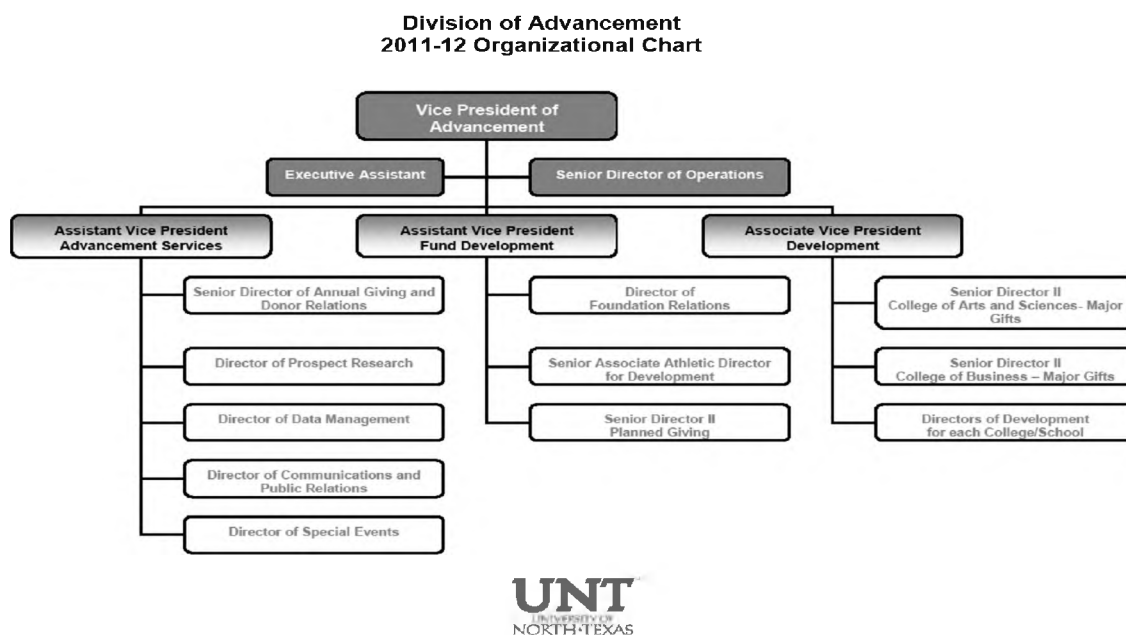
Division of Advancement
2011-12 Organizational Chart

Vice President of Advancement

Executive Assistant

Senior Director of Operations

Assistant Vice President Advancement Services

Assistant Vice President Fund Development

Associate Vice President Development

Senior Director of Annual Giving and Donor Relations

Director of Prospect Research

Director of Data Management

Director of Communications and Public Relations

Director of Special Events

Director of Foundation Relations

Senior Associate Athletic Director for Development

Senior Director II Planned Giving

Senior Director II College of Arts and Sciences- Major Gifts

Senior Director II College of Business – Major Gifts

Directors of Development for each College/School

UNT
UNIVERSITY OF
NORTH·TEXAS